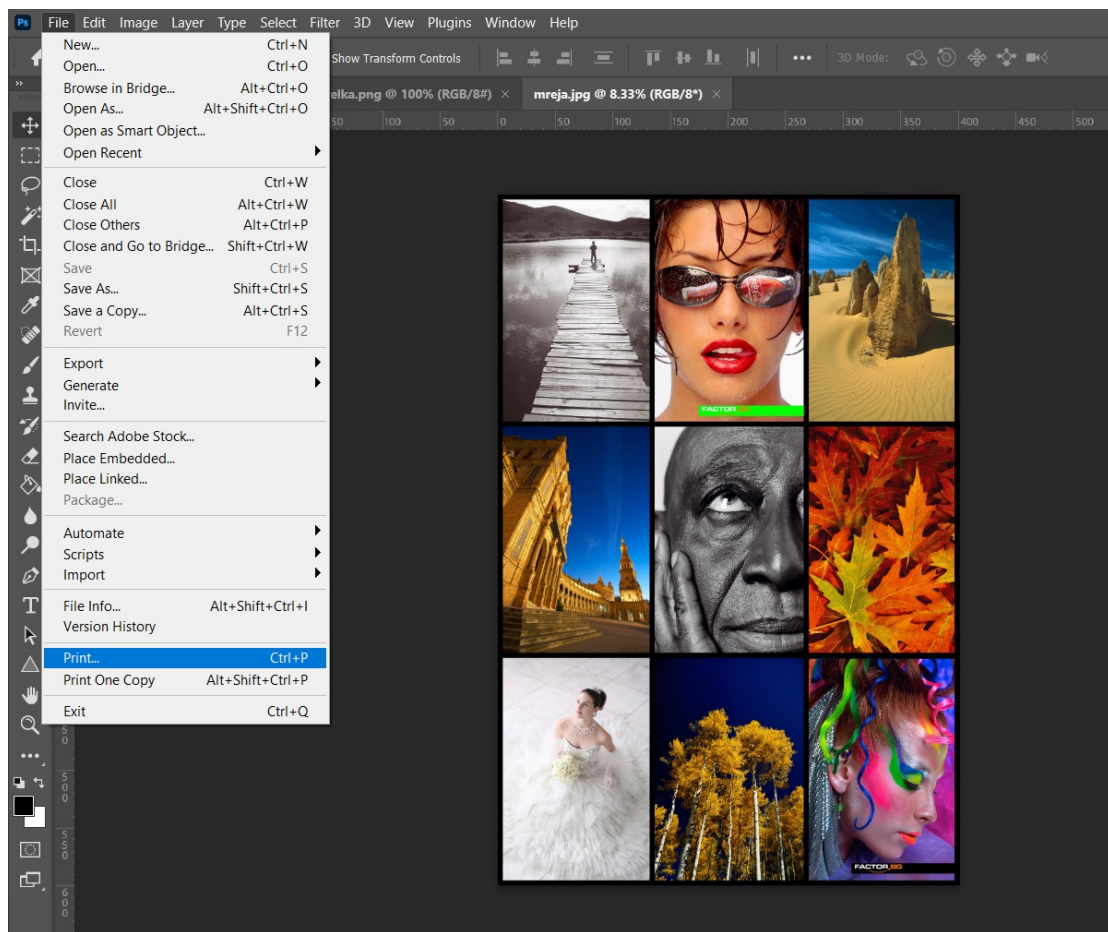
Ps File Edit Image Layer Type Select Filter 3D View Plugins Window Help

New... Ctrl+N
Open... Ctrl+O
Browse in Bridge... Alt+Ctrl+O
Open As... Alt+Shift+Ctrl+O
Open as Smart Object...
Open Recent

Close Ctrl+W
Close All Alt+Ctrl+W
Close Others Alt+Ctrl+P
Close and Go to Bridge... Shift+Ctrl+W
Save Ctrl+S
Save As... Shift+Ctrl+S
Save a Copy... Alt+Ctrl+S
Revert F12

Export
Generate
Invite...

Search Adobe Stock...
Place Embedded...
Place Linked...
Package...

Automate
Scripts
Import

File Info... Alt+Shift+Ctrl+I
Version History

Print... Ctrl+P
Print One Copy Alt+Shift+Ctrl+P

Exit Ctrl+Q

Show Transform Controls
3D Mode:

elka.png @ 100% (RGB/8#) ×
mreja.jpg @ 8.33% (RGB/8*) ×

50 100 50 0 50 100 150 200 250 300 350 400 450 500

FACTOR
FACTOR